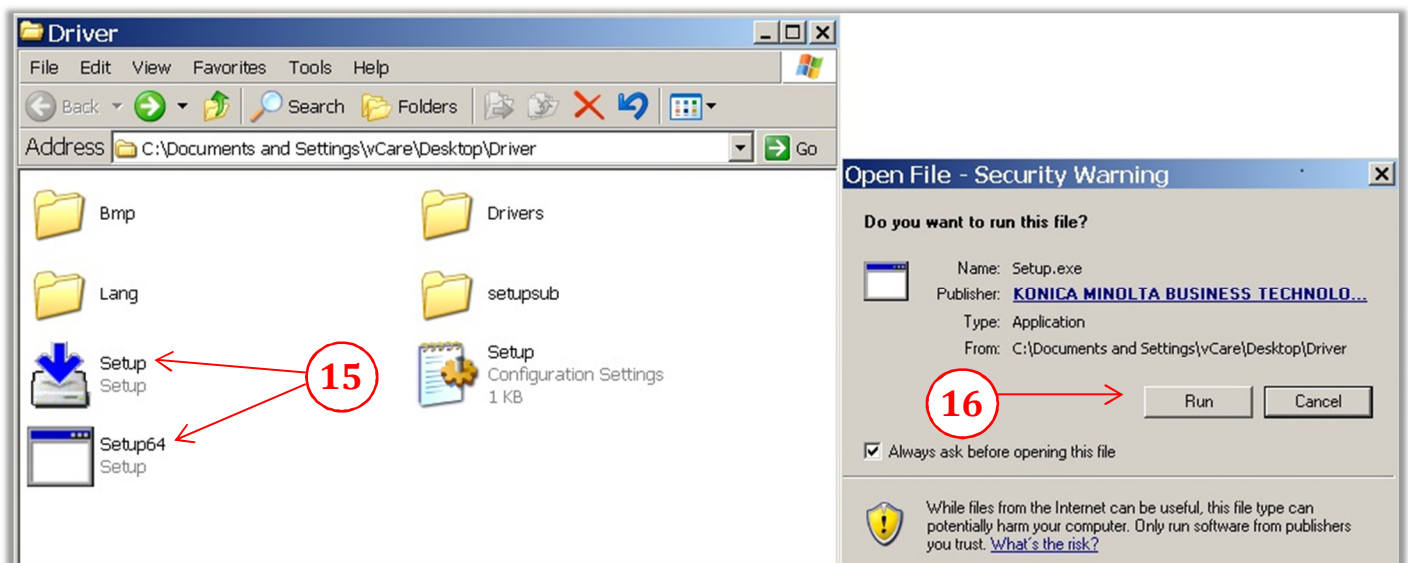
Driver

File Edit View Favorites Tools Help

Back Search Folders

Address C:\Documents and Settings\vCare\Desktop\Driver Go

Bmp

Drivers

Lang

setupsub

Setup
Setup

Setup
Configuration Settings
1 KB

Setup64
Setup

15

Open File - Security Warning

Do you want to run this file?

Name: Setup.exe
Publisher: KONICA MINOLTA BUSINESS TECHNOLO...
Type: Application
From: C:\Documents and Settings\vCare\Desktop\Driver

16

Run Cancel

Always ask before opening this file

While files from the Internet can be useful, this file type can potentially harm your computer. Only run software from publishers you trust. What's the risk?